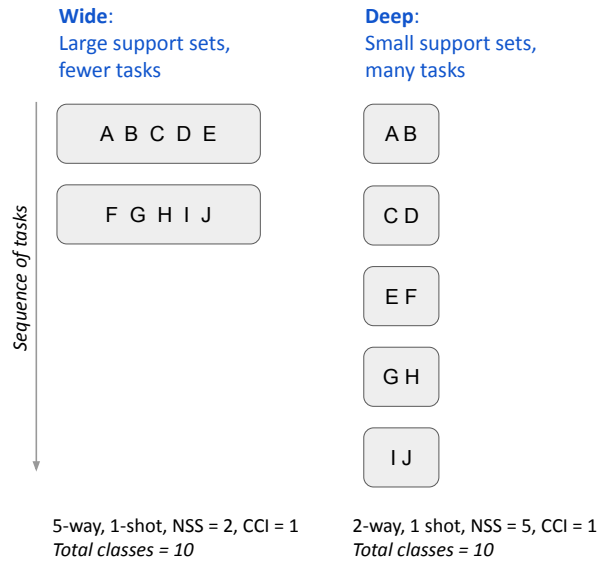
Wide:
Large support sets, fewer tasks

Deep:
Small support sets, many tasks

Sequence of tasks

A B C D E

F G H I J

A B

C D

E F

G H

I J

5-way, 1-shot, NSS = 2, CCI = 1
Total classes = 10

2-way, 1 shot, NSS = 5, CCI = 1
Total classes = 10